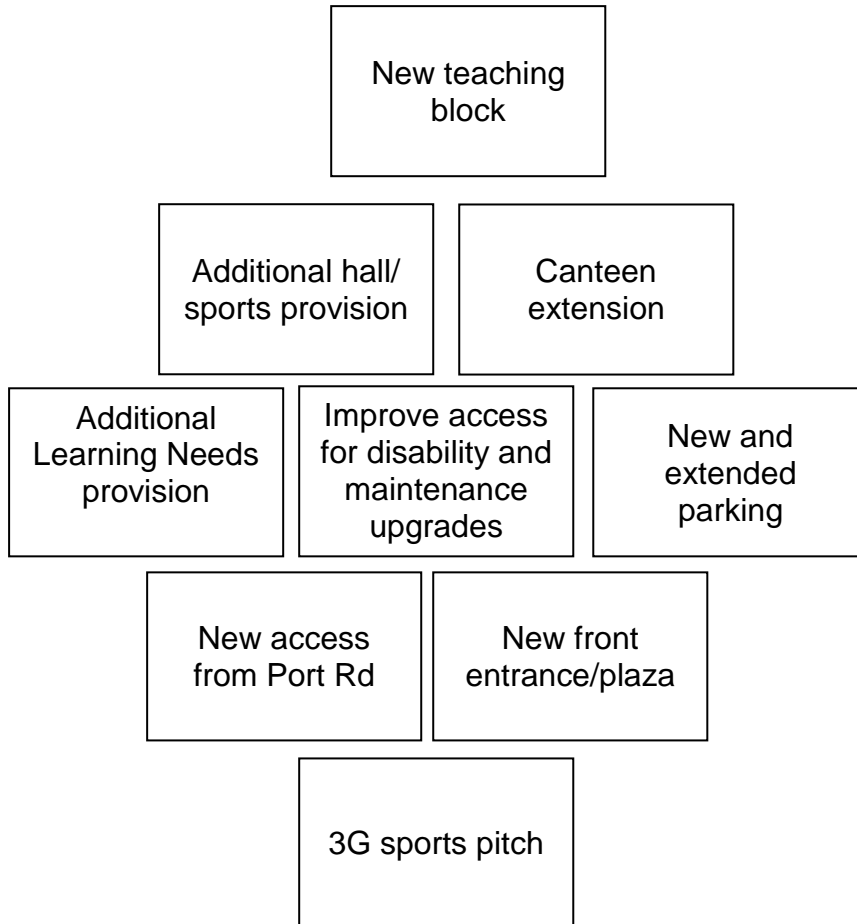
New teaching block

Additional hall/ sports provision

Canteen extension

Additional Learning Needs provision

Improve access for disability and maintenance upgrades

New and extended parking

New access from Port Rd

New front entrance/plaza

3G sports pitch